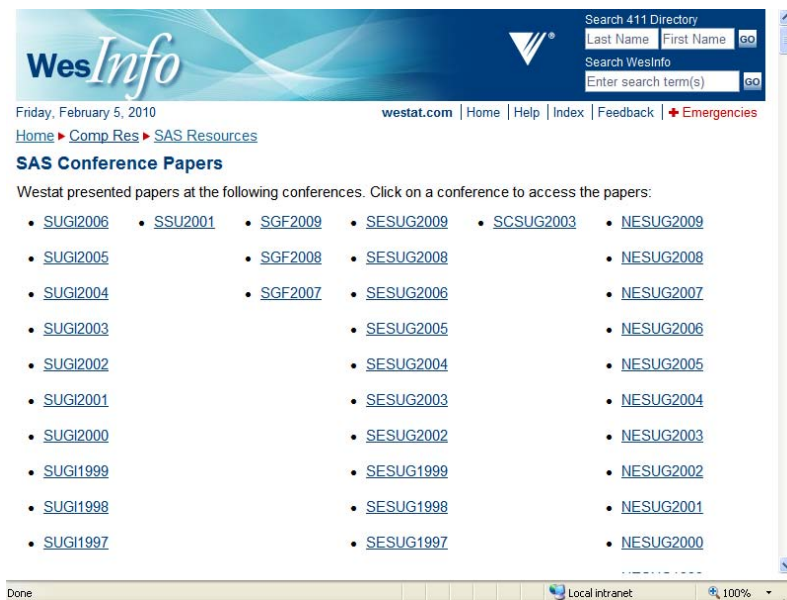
WesInfo

Search 411 Directory
Last Name First Name GO
Search WesInfo
Enter search term(s) GO

Friday, February 5, 2010

westat.com | Home | Help | Index | Feedback | + Emergencies

Home ▸ Comp Res ▸ SAS Resources

SAS Conference Papers

Westat presented papers at the following conferences. Click on a conference to access the papers:

- SUGI2006
- SUGI2005
- SUGI2004
- SUGI2003
- SUGI2002
- SUGI2001
- SUGI2000
- SUGI1999
- SUGI1998
- SUGI1997

- SSU2001

- SGF2009
- SGF2008
- SGF2007

- SESUG2009
- SESUG2008
- SESUG2006
- SESUG2005
- SESUG2004
- SESUG2003
- SESUG2002
- SESUG1999
- SESUG1998
- SESUG1997

- SCSUG2003

- NESUG2009
- NESUG2008
- NESUG2007
- NESUG2006
- NESUG2005
- NESUG2004
- NESUG2003
- NESUG2002
- NESUG2001
- NESUG2000
- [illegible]

Done
Local intranet
100%